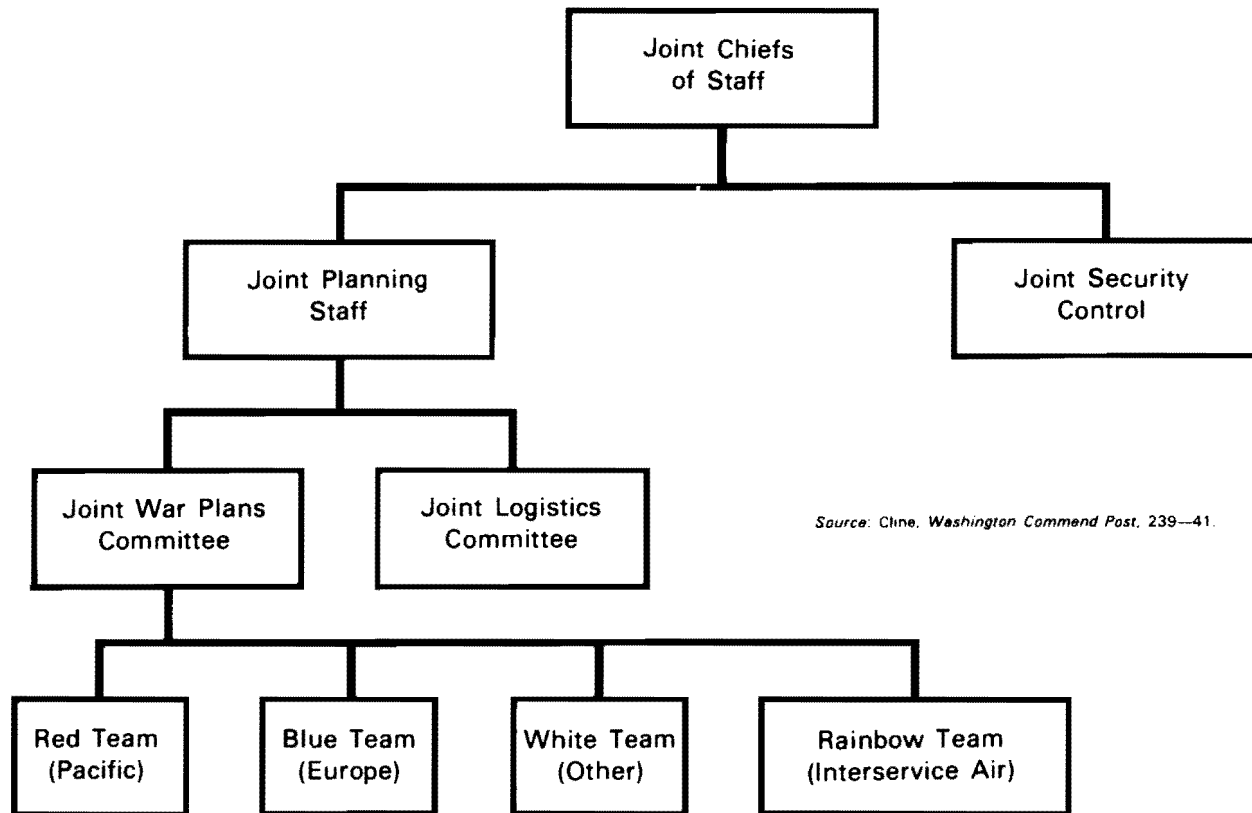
Joint Chiefs of Staff

Joint Planning Staff

Joint Security Control

Joint War Plans Committee

Joint Logistics Committee

Source: Cline, Washington Commend Post, 239--41.

Red Team (Pacific)

Blue Team (Europe)

White Team (Other)

Rainbow Team (Interservice Air)